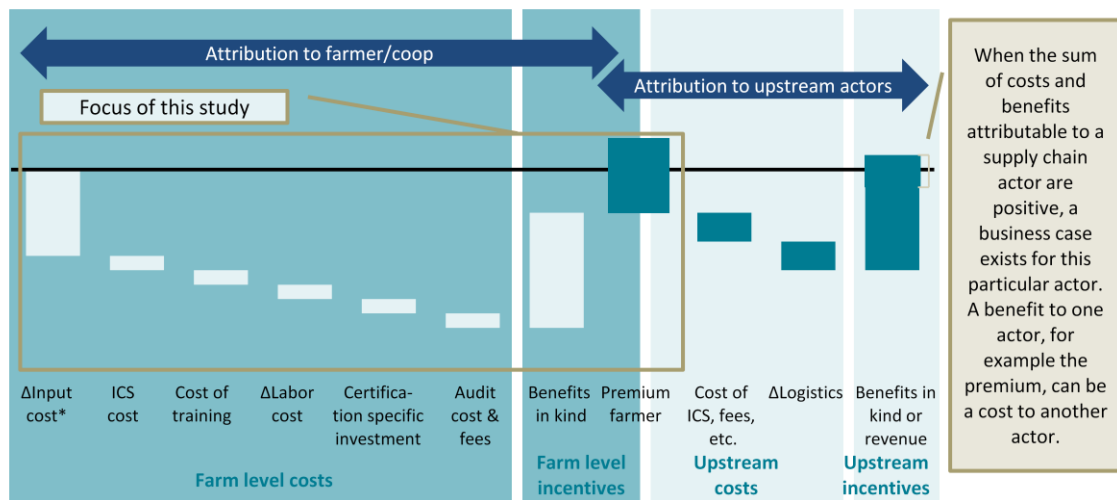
Attribution to farmer/coop

Attribution to upstream actors

Focus of this study

When the sum of costs and benefits attributable to a supply chain actor are positive, a business case exists for this particular actor. A benefit to one actor, for example the premium, can be a cost to another actor.

ΔInput cost*

ICS cost

Cost of training

ΔLabor cost

Certification specific investment

Audit cost & fees

Benefits in kind

Premium farmer

Cost of ICS, fees, etc.

ΔLogistics

Benefits in kind or revenue

Farm level costs

Farm level incentives

Upstream costs

Upstream incentives